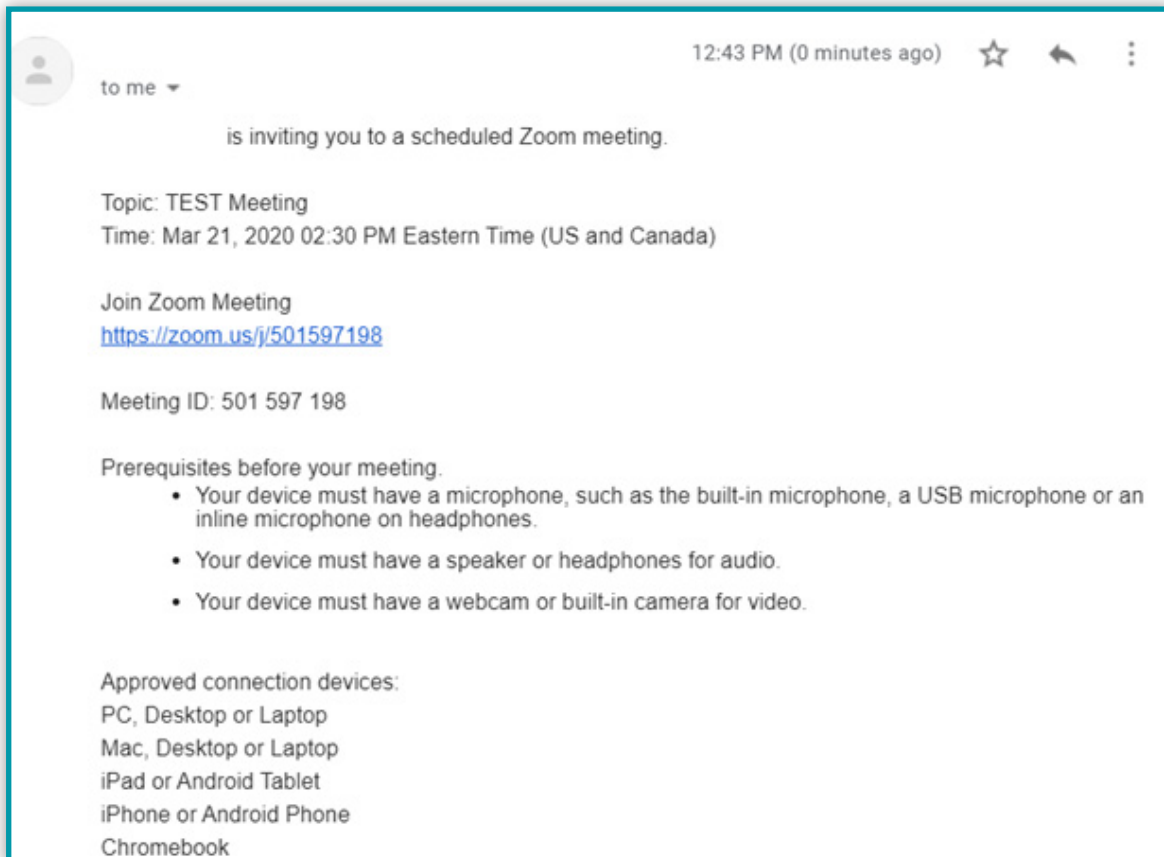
12:43 PM (0 minutes ago)

to me

is inviting you to a scheduled Zoom meeting.

Topic: TEST Meeting
Time: Mar 21, 2020 02:30 PM Eastern Time (US and Canada)

Join Zoom Meeting
https://zoom.us/j/501597198

Meeting ID: 501 597 198

Prerequisites before your meeting.
- Your device must have a microphone, such as the built-in microphone, a USB microphone or an inline microphone on headphones.
- Your device must have a speaker or headphones for audio.
- Your device must have a webcam or built-in camera for video.

Approved connection devices:
PC, Desktop or Laptop
Mac, Desktop or Laptop
iPad or Android Tablet
iPhone or Android Phone
Chromebook